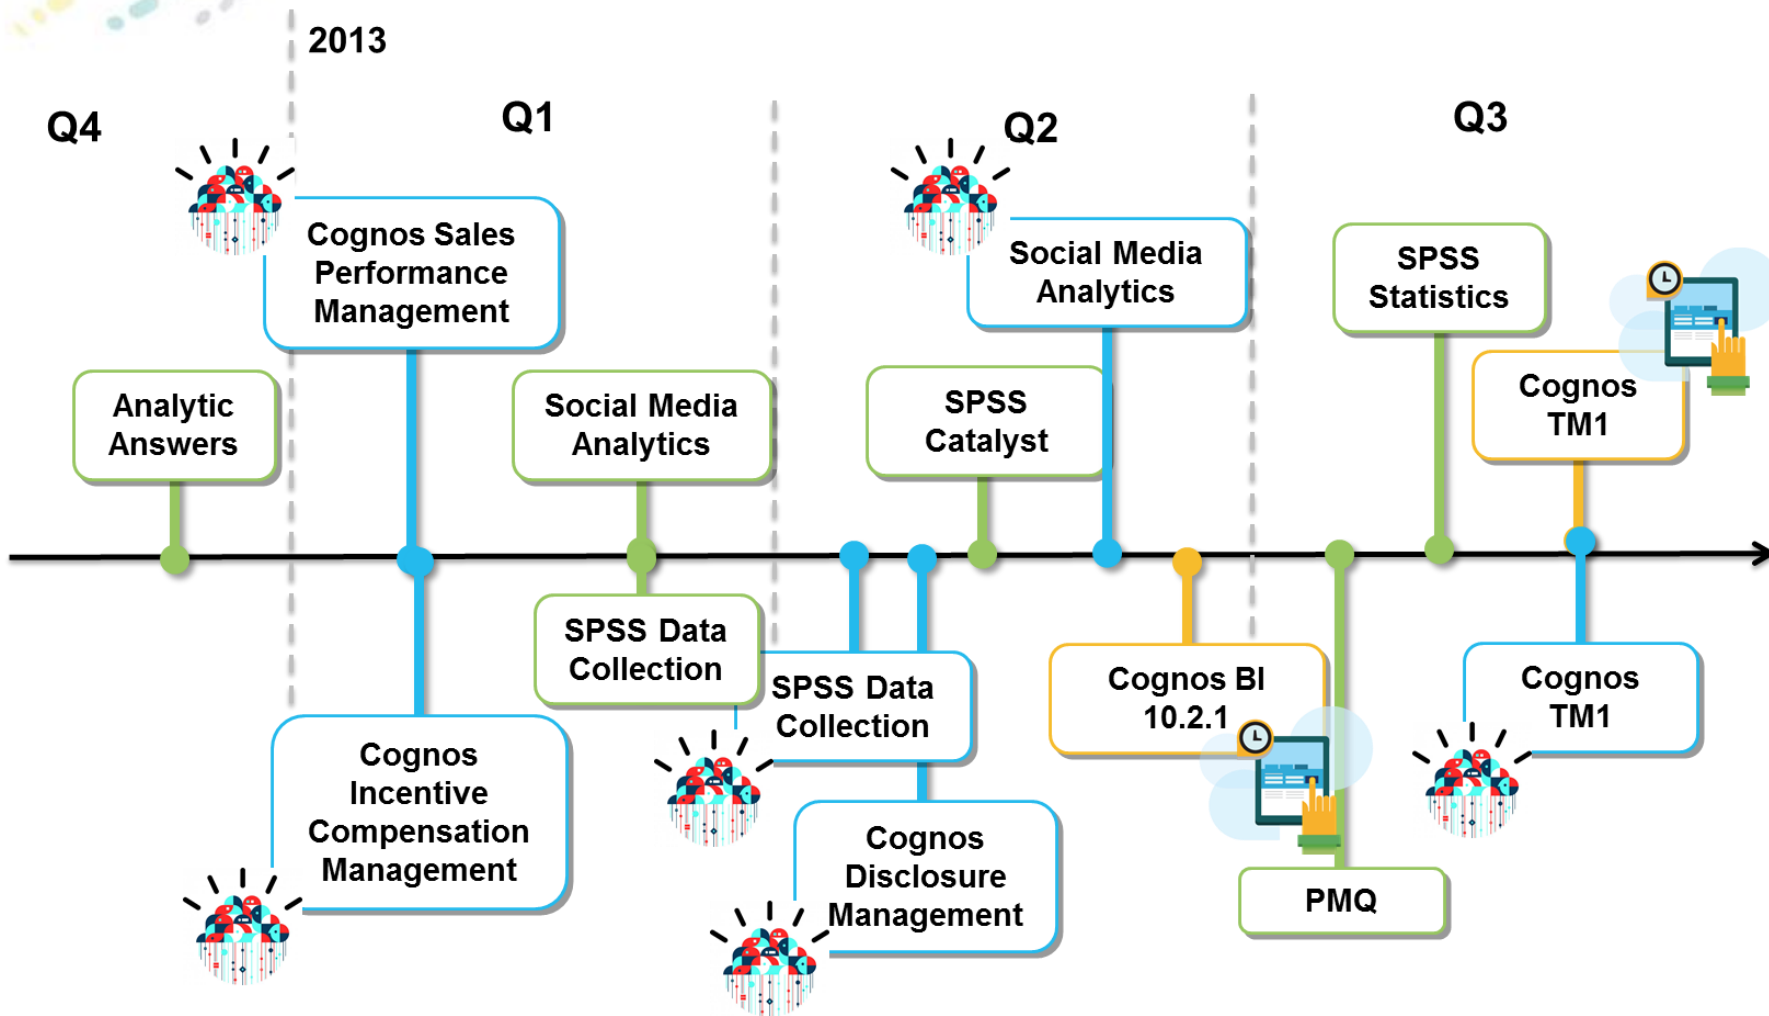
2013

Q4

Q1

Q2

Q3

Cognos Sales Performance Management

Analytic Answers

Social Media Analytics

Social Media Analytics

SPSS Catalyst

SPSS Statistics

Cognos TM1

SPSS Data Collection

SPSS Data Collection

Cognos BI 10.2.1

Cognos TM1

Cognos Incentive Compensation Management

Cognos Disclosure Management

PMQ